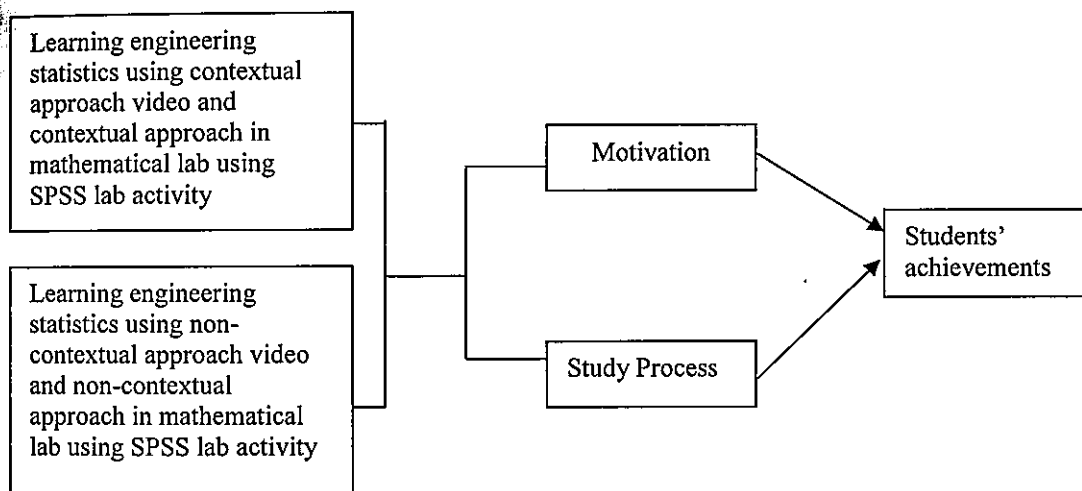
Learning engineering statistics using contextual approach video and contextual approach in mathematical lab using SPSS lab activity

Learning engineering statistics using non-contextual approach video and non-contextual approach in mathematical lab using SPSS lab activity

Motivation

Study Process

Students' achievements